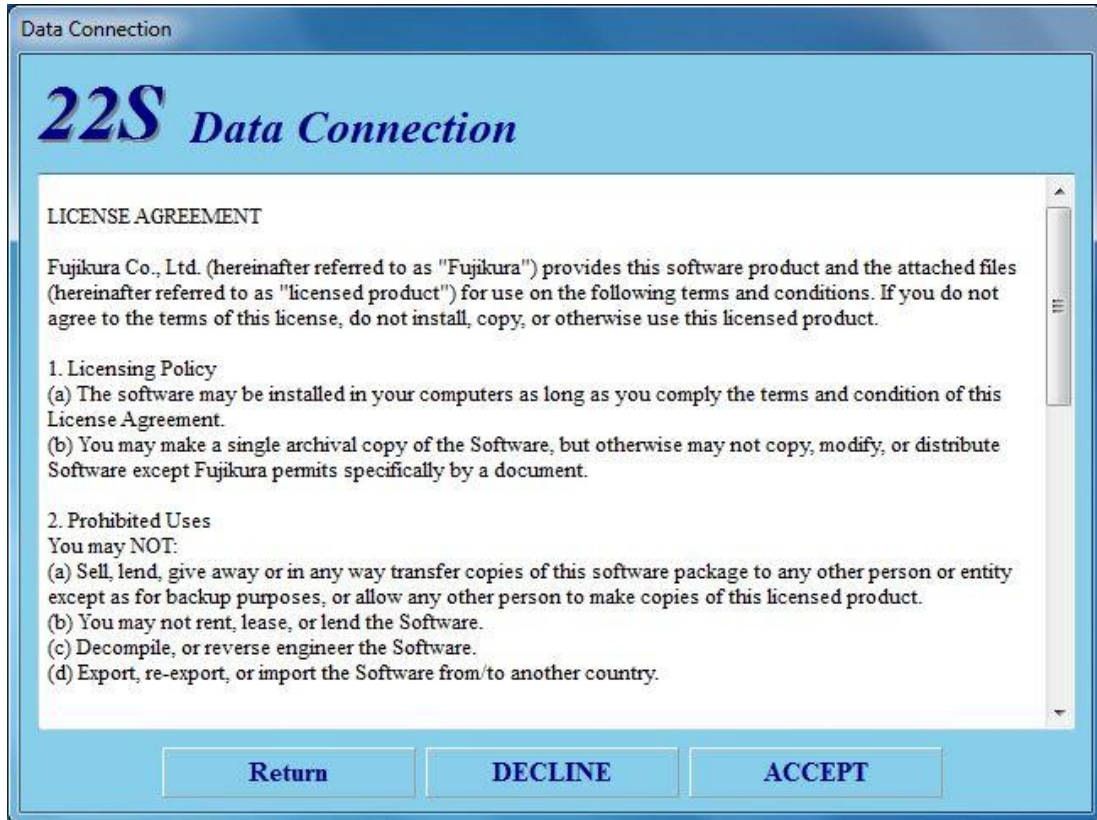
Data Connection

22S Data Connection

LICENSE AGREEMENT

Fujikura Co., Ltd. (hereinafter referred to as "Fujikura") provides this software product and the attached files (hereinafter referred to as "licensed product") for use on the following terms and conditions. If you do not agree to the terms of this license, do not install, copy, or otherwise use this licensed product.

1. Licensing Policy
(a) The software may be installed in your computers as long as you comply the terms and condition of this License Agreement.
(b) You may make a single archival copy of the Software, but otherwise may not copy, modify, or distribute Software except Fujikura permits specifically by a document.

2. Prohibited Uses
You may NOT:
(a) Sell, lend, give away or in any way transfer copies of this software package to any other person or entity except as for backup purposes, or allow any other person to make copies of this licensed product.
(b) You may not rent, lease, or lend the Software.
(c) Decompile, or reverse engineer the Software.
(d) Export, re-export, or import the Software from/to another country.

Return DECLINE ACCEPT